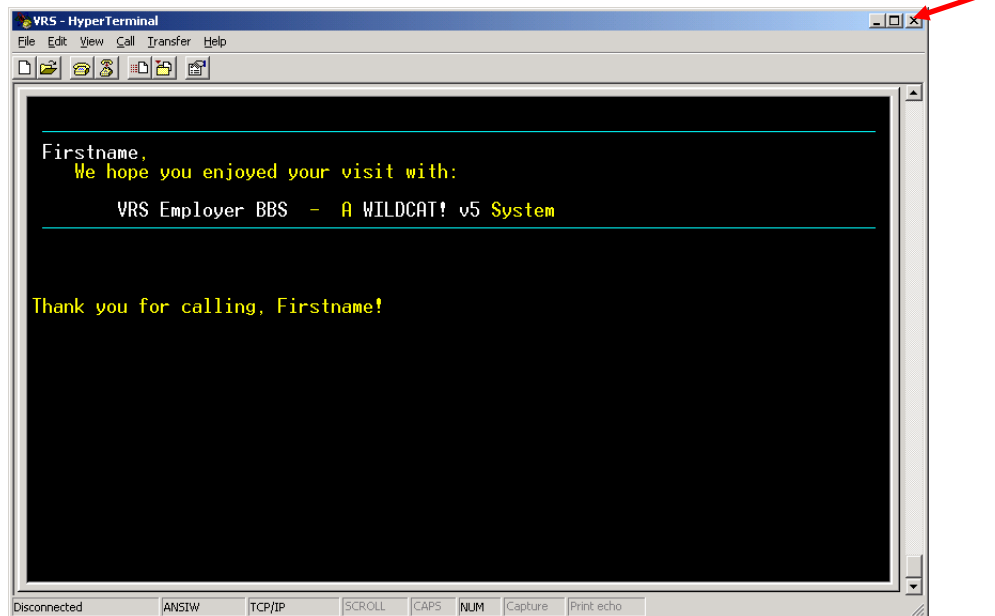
VRS - HyperTerminal

File Edit View Call Transfer Help

Firstname,
We hope you enjoyed your visit with:

VRS Employer BBS - A WILDCAT! v5 System

Thank you for calling, Firstname!

| Disconnected | ANSIW | TCP/IP | SCROLL | CAPS | NUM | Capture | Print echo |
|---|---|---|---|---|---|---|---|